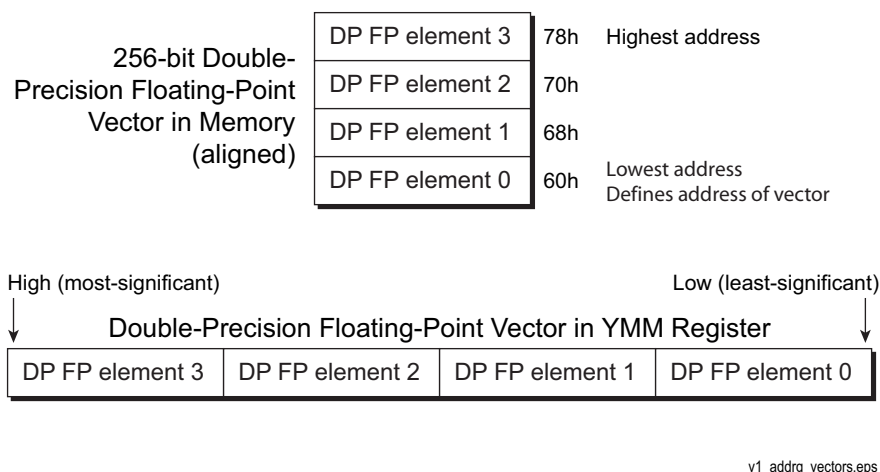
256-bit Double-Precision Floating-Point Vector in Memory (aligned)

| DP FP element 3 | 78h | Highest address |
|---|---|---|
| DP FP element 2 | 70h | |
| DP FP element 1 | 68h | |
| DP FP element 0 | 60h | Lowest address Defines address of vector |

High (most-significant)

Low (least-significant)

Double-Precision Floating-Point Vector in YMM Register

| DP FP element 3 | DP FP element 2 | DP FP element 1 | DP FP element 0 |
|---|---|---|---|

v1_addrg_vectors.eps